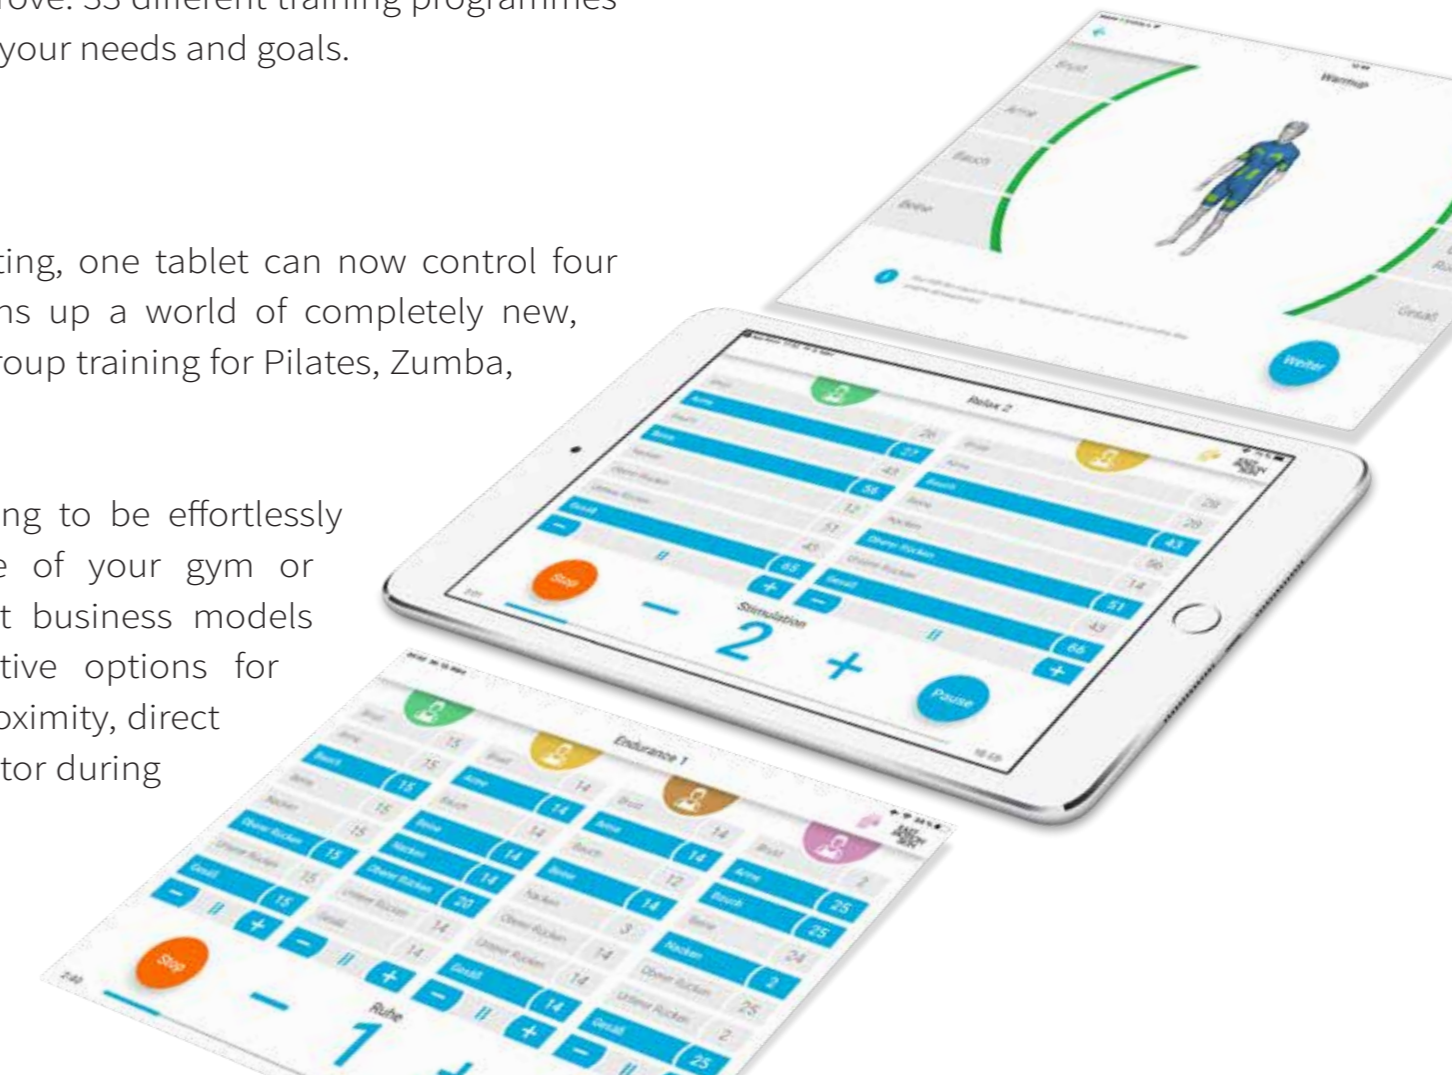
your needs and goals.

ting, one tablet can now control four ns up a world of completely new, roup training for Pilates, Zumba,

ng to be effortlessly e of your gym or t business models tive options for oximity, direct tor during

Brust
Arme
Bauch
Beine
Warmup
Weiter
Gesäß

Relax 2
Arme
Bauch
Nacken
Obere Rücken
Untere Rücken
Gesäß
26
27
43
56
12
57
45
65
Brust
Arme
Bauch
Beine
Nacken
Obere Rücken
Untere Rücken
Gesäß
28
28
43
56
14
51
43
66
Stop
Stimulation
2
Pause
−
+

Endurance 1
Brust
Arme
Bauch
Beine
Nacken
Obere Rücken
Untere Rücken
Gesäß
15
14
14
20
14
12
25
2
24
3
Stop
Ruhe
1
−
+